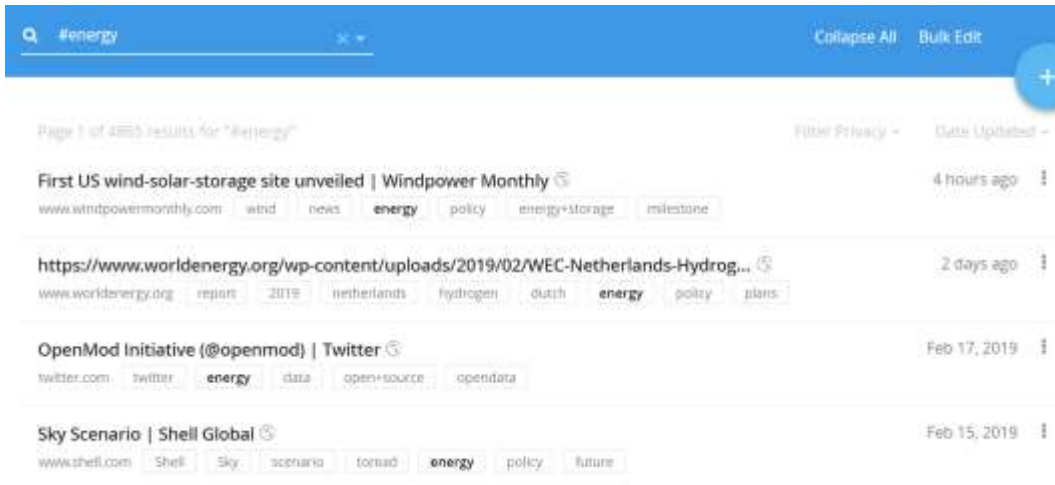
#energy

Collapse All Bulk Edit

+

Page 1 of 4865 results for "#energy"

Filter Privacy Date Updated

First US wind-solar-storage site unveiled | Windpower Monthly
www.windpowermonthly.com wind news energy policy energy+storage milestone
4 hours ago

https://www.worldenergy.org/wp-content/uploads/2019/02/WEC-Netherlands-Hydrog...
www.worldenergy.org report 2019 netherlands hydrogen dutch energy policy plans
2 days ago

OpenMod Initiative (@openmod) | Twitter
twitter.com twitter energy data open+source opendata
Feb 17, 2019

Sky Scenario | Shell Global
www.shell.com Shell Sky scenario tomad energy policy future
Feb 15, 2019